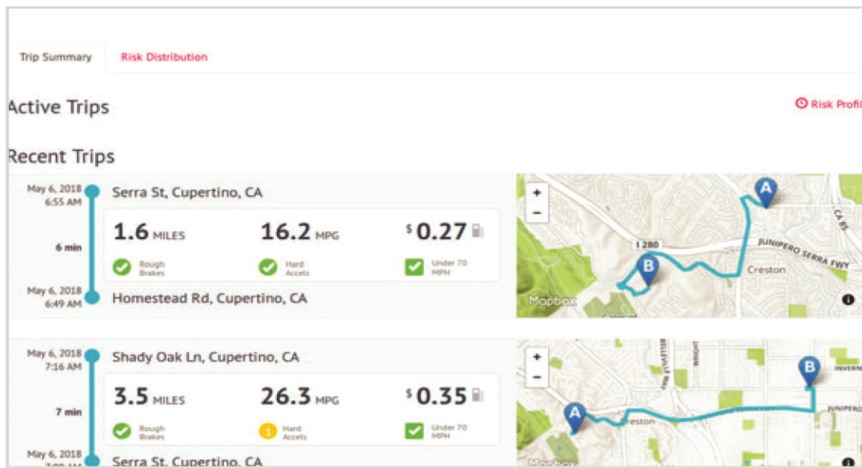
Trip Summary
Risk Distribution

Active Trips

Risk Profil

Recent Trips

May 6, 2018
6:55 AM

Serra St, Cupertino, CA

6 min

1.6 MILES
Rough Brakes

16.2 MPG
Hard Accels

$0.27
Under 70 MPH

May 6, 2018
6:49 AM

Homestead Rd, Cupertino, CA

+
−
A
B
I 280
JUNIPERO SERRA FWY
Creston
Mapbox

May 6, 2018
7:16 AM

Shady Oak Ln, Cupertino, CA

7 min

3.5 MILES
Rough Brakes

26.3 MPG
1
Hard Accels

$0.35
Under 70 MPH

May 6, 2018
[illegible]

Serra St, Cupertino, CA

+
−
A
B
Creston